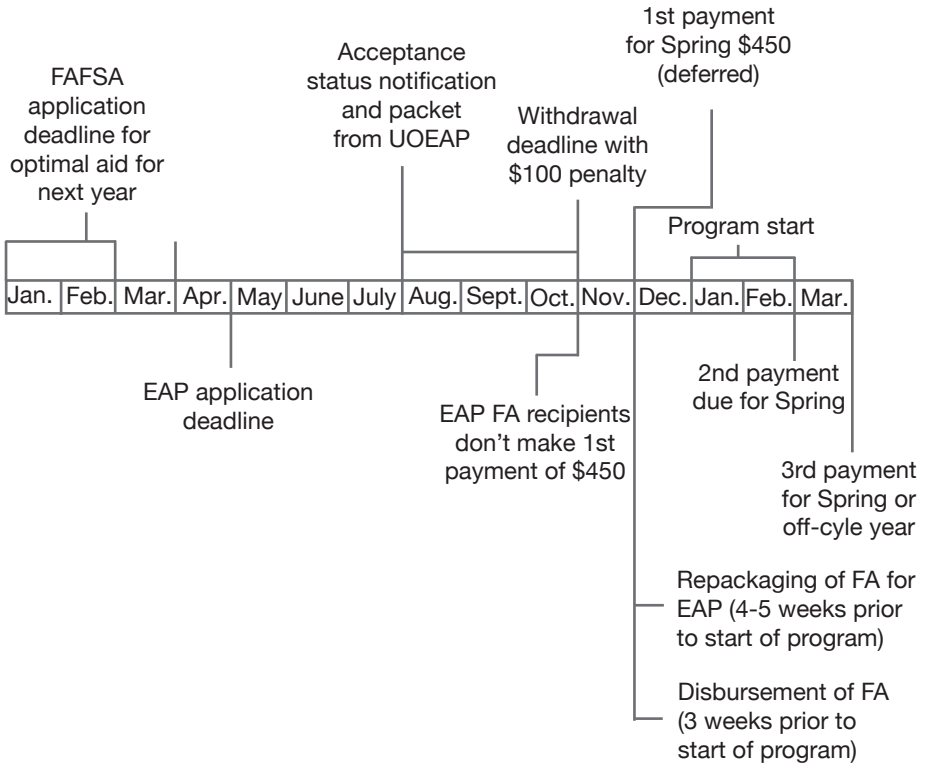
FAFSA application deadline for optimal aid for next year

Acceptance status notification and packet from UOEAP

Withdrawal deadline with \$100 penalty

1st payment for Spring \$450 (deferred)

Program start

| Jan. | Feb. | Mar. | Apr. | May | June | July | Aug. | Sept. | Oct. | Nov. | Dec. | Jan. | Feb. | Mar. |
|---|---|---|---|---|---|---|---|---|---|---|---|---|---|---|

EAP application deadline

EAP FA recipients don't make 1st payment of \$450

2nd payment due for Spring

3rd payment for Spring or off-cyle year

Repackaging of FA for EAP (4-5 weeks prior to start of program)

Disbursement of FA (3 weeks prior to start of program)